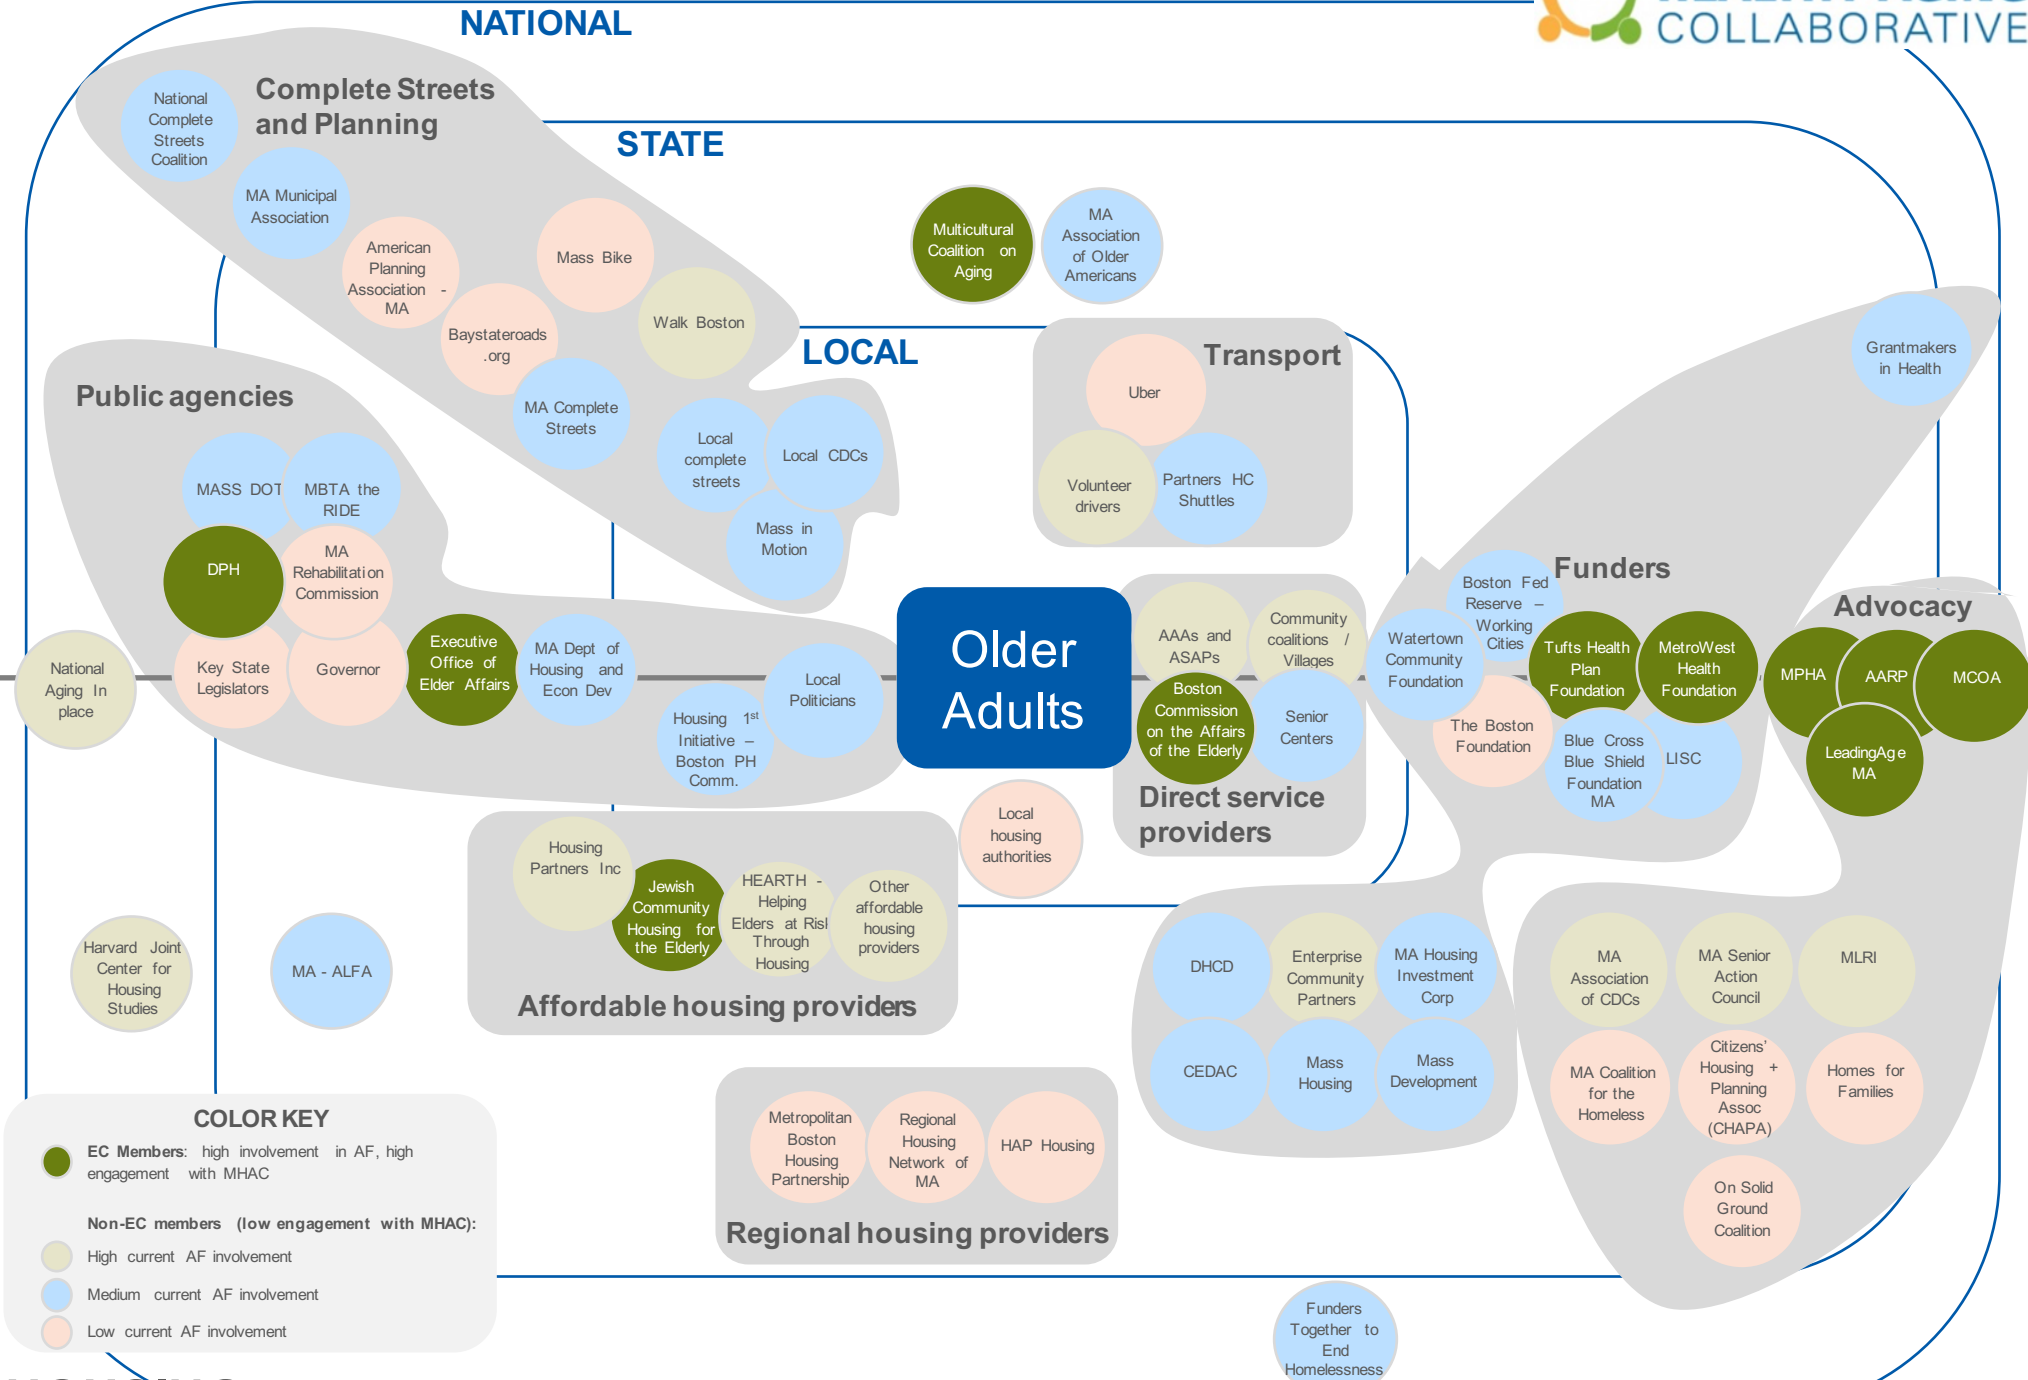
NATIONAL

COLLABORATIVE

STATE

LOCAL

Complete Streets and Planning

National Complete Streets Coalition

MA Municipal Association

American Planning Association - MA

Mass Bike

Walk Boston

Baystateroads .org

MA Complete Streets

Local complete streets

Local CDCs

Mass in Motion

Multicultural Coalition on Aging

MA Association of Older Americans

Transport

Uber

Volunteer drivers

Partners HC Shuttles

Grantmakers in Health

Public agencies

MASS DOT

MBTA the RIDE

DPH

MA Rehabilitation Commission

Key State Legislators

Governor

Executive Office of Elder Affairs

MA Dept of Housing and Econ Dev

Local Politicians

Housing 1st Initiative – Boston PH Comm.

National Aging In place

Older Adults

AAAs and ASAPs

Community coalitions / Villages

Boston Commission on the Affairs of the Elderly

Senior Centers

Direct service providers

Funders

Boston Fed Reserve – Working Cities

Watertown Community Foundation

Tufts Health Plan Foundation

MetroWest Health Foundation

The Boston Foundation

Blue Cross Blue Shield Foundation MA

LISC

Advocacy

MPHA

AARP

MCOA

LeadingAge MA

Local housing authorities

Housing Partners Inc

Jewish Community Housing for the Elderly

HEARTH - Helping Elders at Risk Through Housing

Other affordable housing providers

Affordable housing providers

Harvard Joint Center for Housing Studies

MA - ALFA

DHCD

Enterprise Community Partners

MA Housing Investment Corp

CEDAC

Mass Housing

Mass Development

MA Association of CDCs

MA Senior Action Council

MLRI

MA Coalition for the Homeless

Citizens' Housing + Planning Assoc (CHAPA)

Homes for Families

On Solid Ground Coalition

Metropolitan Boston Housing Partnership

Regional Housing Network of MA

HAP Housing

Regional housing providers

Funders Together to End Homelessness

COLOR KEY

EC Members: high involvement in AF, high engagement with MHAC

Non-EC members (low engagement with MHAC):

High current AF involvement

Medium current AF involvement

Low current AF involvement